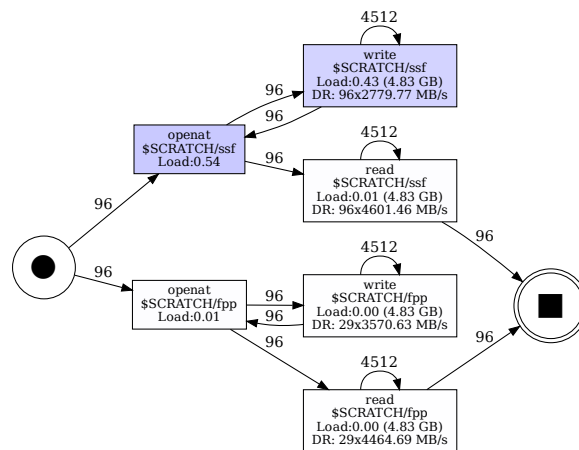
4512

write
\$SCRATCH/ssf
Load:0.43 (4.83 GB)
DR: 96x2779.77 MB/s

96

96

openat
\$SCRATCH/ssf
Load:0.54

96

4512

read
\$SCRATCH/ssf
Load:0.01 (4.83 GB)
DR: 96x4601.46 MB/s

96

96

4512

96

write
\$SCRATCH/fpp
Load:0.00 (4.83 GB)
DR: 29x3570.63 MB/s

openat
\$SCRATCH/fpp
Load:0.01

96

96

96

96

4512

read
\$SCRATCH/fpp
Load:0.00 (4.83 GB)
DR: 29x4464.69 MB/s